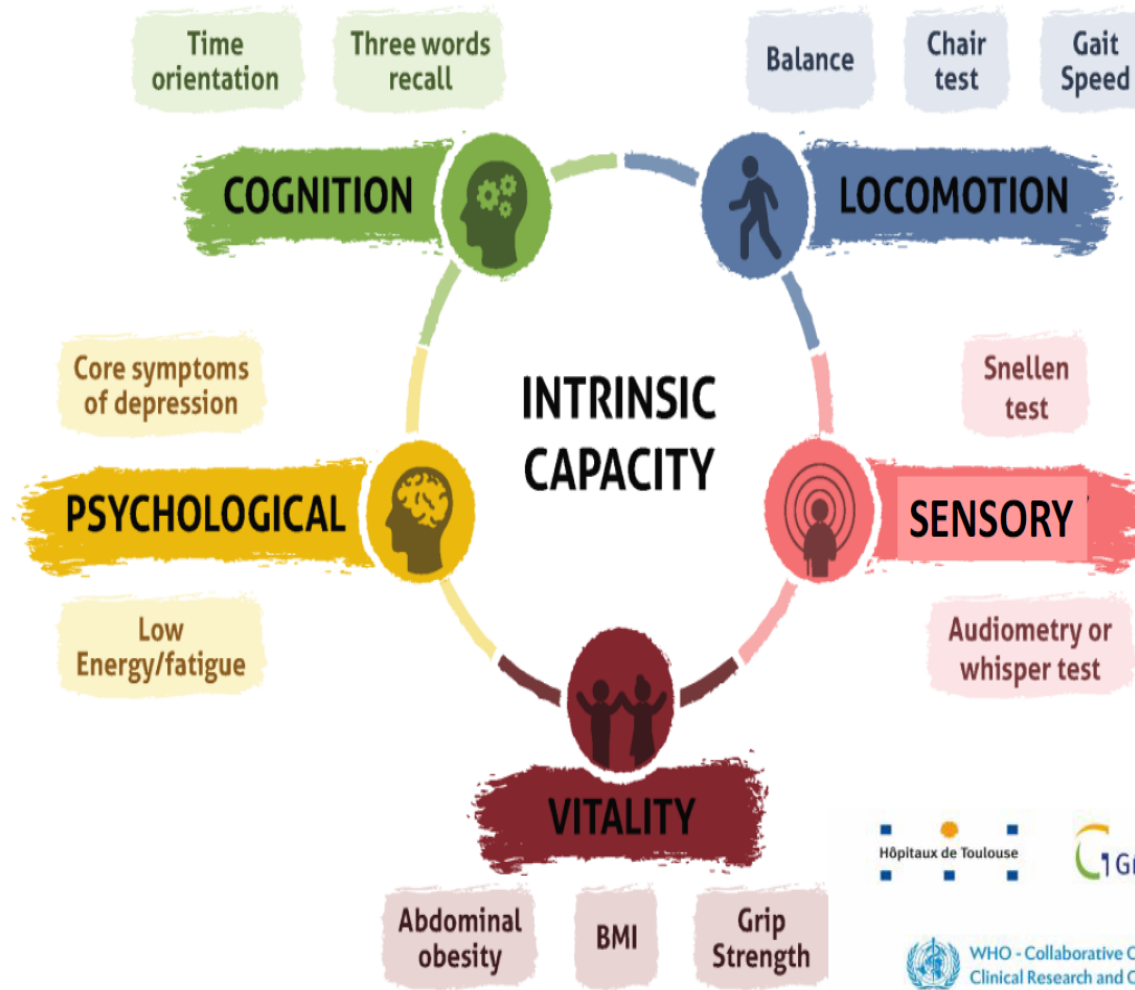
Time orientation

Three words recall

Balance

Chair test

Gait Speed

COGNITION

LOCOMOTION

Core symptoms of depression

INTRINSIC CAPACITY

Snellen test

PSYCHOLOGICAL

SENSORY

Low Energy/fatigue

Audiometry or whisper test

VITALITY

Hôpitaux de Toulouse

Gr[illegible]

Abdominal obesity

BMI

Grip Strength

WHO - Collaborative C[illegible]
Clinical Research and C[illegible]